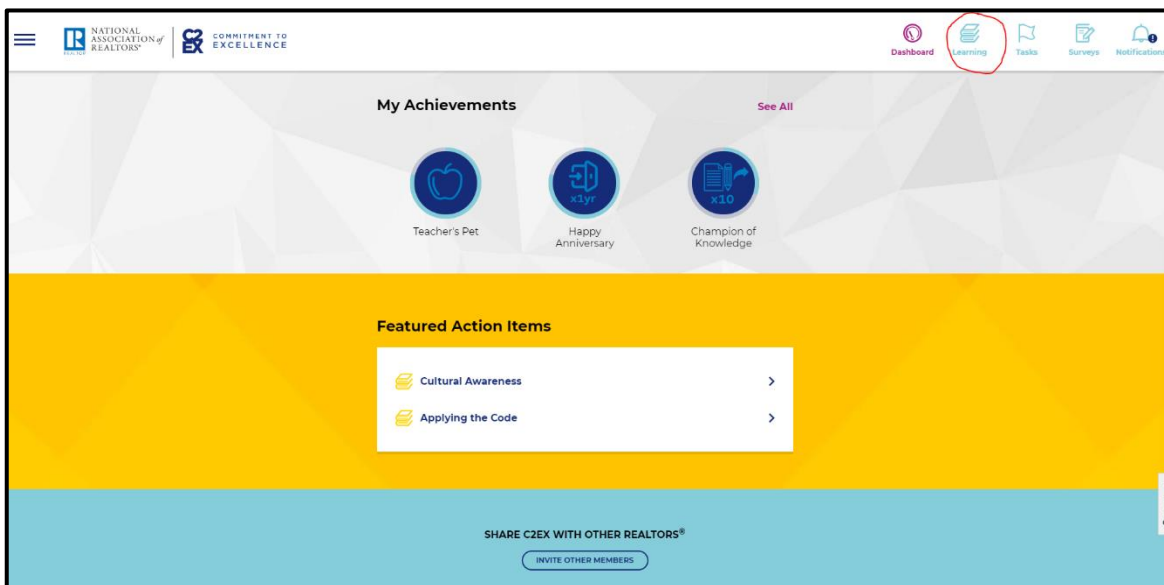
NATIONAL ASSOCIATION of REALTORS®

C2EX COMMITMENT TO EXCELLENCE

Dashboard Learning Tasks Surveys Notifications

My Achievements

See All

x1yr

x10

Teacher's Pet

Happy Anniversary

Champion of Knowledge

Featured Action Items

Cultural Awareness

Applying the Code

SHARE C2EX WITH OTHER REALTORS®

INVITE OTHER MEMBERS